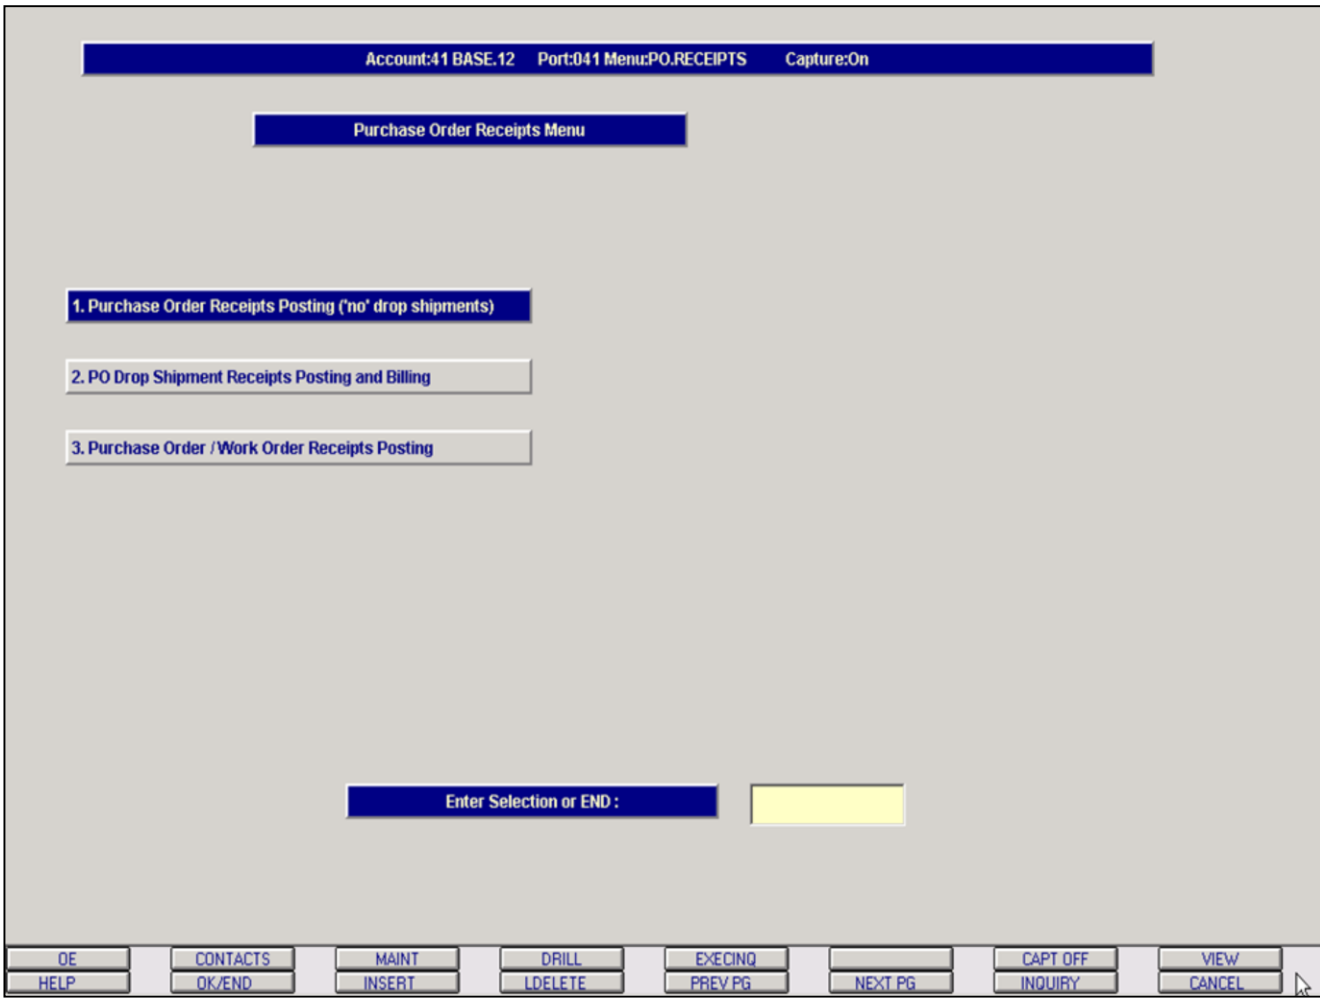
Account:41 BASE.12 Port:041 Menu:PO.RECEIPTS Capture:On

Purchase Order Receipts Menu

1. Purchase Order Receipts Posting ('no' drop shipments)

2. PO Drop Shipment Receipts Posting and Billing

3. Purchase Order / Work Order Receipts Posting

Enter Selection or END :

| OE | CONTACTS | MAINT | DRILL | EXECINQ | | CAPT OFF | VIEW |
|---|---|---|---|---|---|---|---|
| HELP | OK/END | INSERT | LDELETE | PREV PG | NEXT PG | INQUIRY | CANCEL |